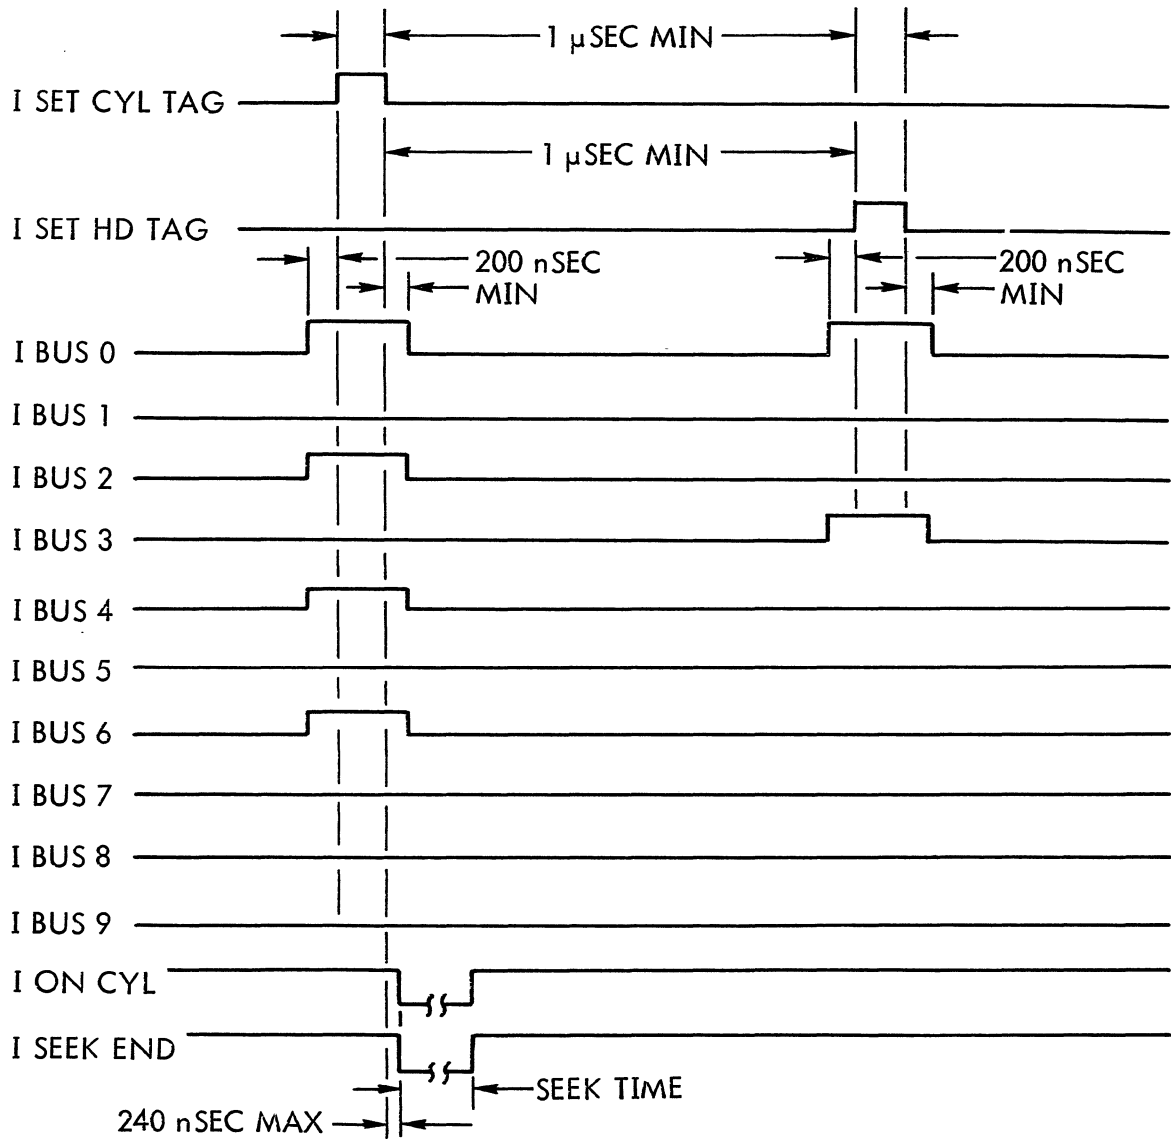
1 μSEC MIN

I SET CYL TAG

1 μSEC MIN

I SET HD TAG

200 nSEC MIN

200 nSEC MIN

I BUS 0

I BUS 1

I BUS 2

I BUS 3

I BUS 4

I BUS 5

I BUS 6

I BUS 7

I BUS 8

I BUS 9

I ON CYL

I SEEK END

SEEK TIME

240 nSEC MAX